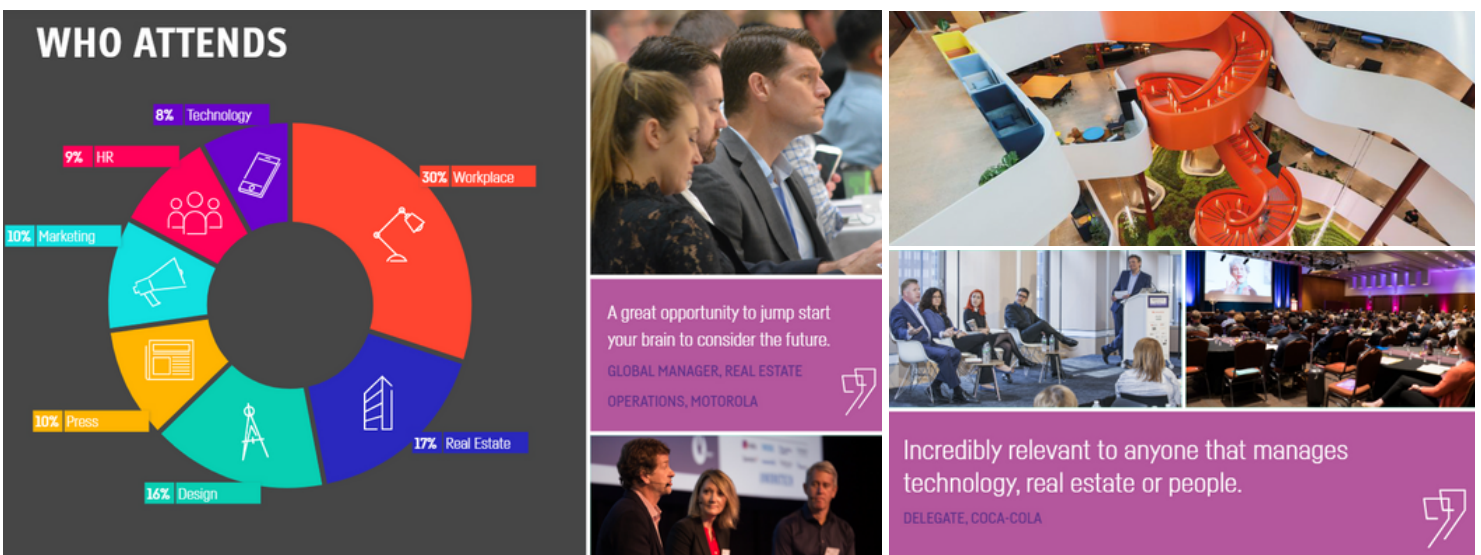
WHO ATTENDS

8% Technology

9% HR

30% Workplace

10% Marketing

10% Press

16% Design

17% Real Estate

A great opportunity to jump start your brain to consider the future.

GLOBAL MANAGER, REAL ESTATE OPERATIONS, MOTOROLA

Incredibly relevant to anyone that manages technology, real estate or people.

DELEGATE, COCA-COLA